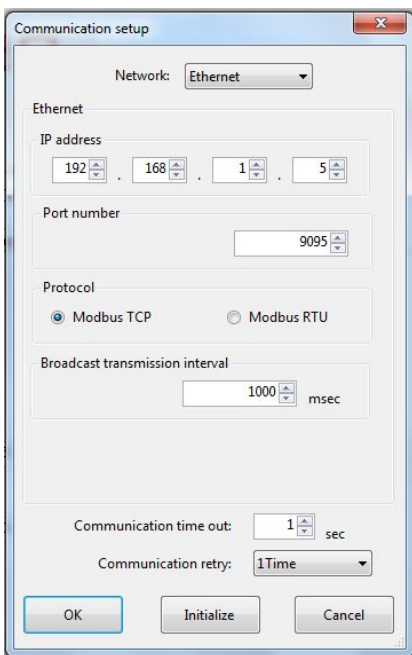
Communication setup

Network: Ethernet

Ethernet

IP address

192 . 168 . 1 . 5

Port number

9095

Protocol

Modbus TCP

Modbus RTU

Broadcast transmission interval

1000 msec

Communication time out: 1 sec

Communication retry: 1Time

OK

Initialize

Cancel